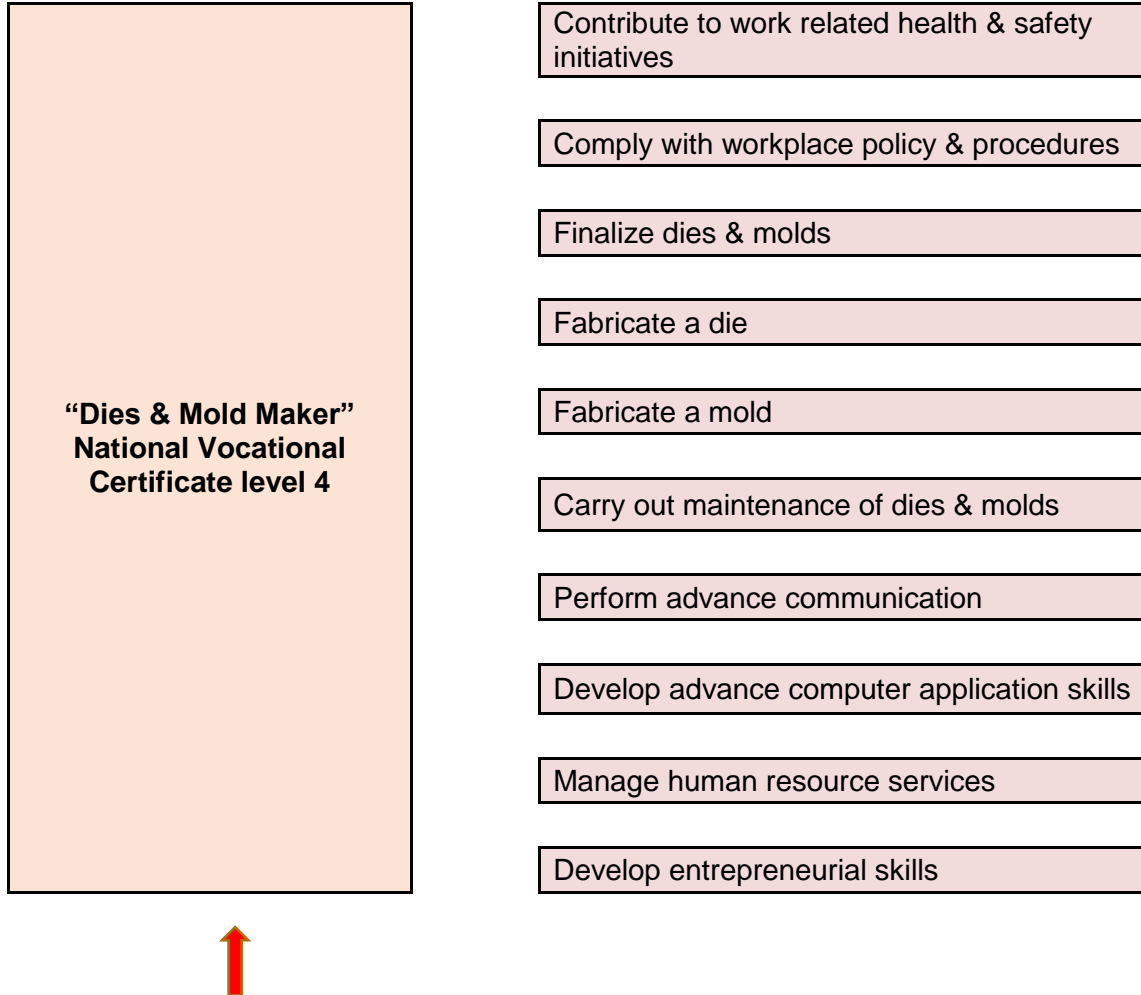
"Dies & Mold Maker" National Vocational Certificate level 4

Contribute to work related health & safety initiatives

Comply with workplace policy & procedures

Finalize dies & molds

Fabricate a die

Fabricate a mold

Carry out maintenance of dies & molds

Perform advance communication

Develop advance computer application skills

Manage human resource services

Develop entrepreneurial skills